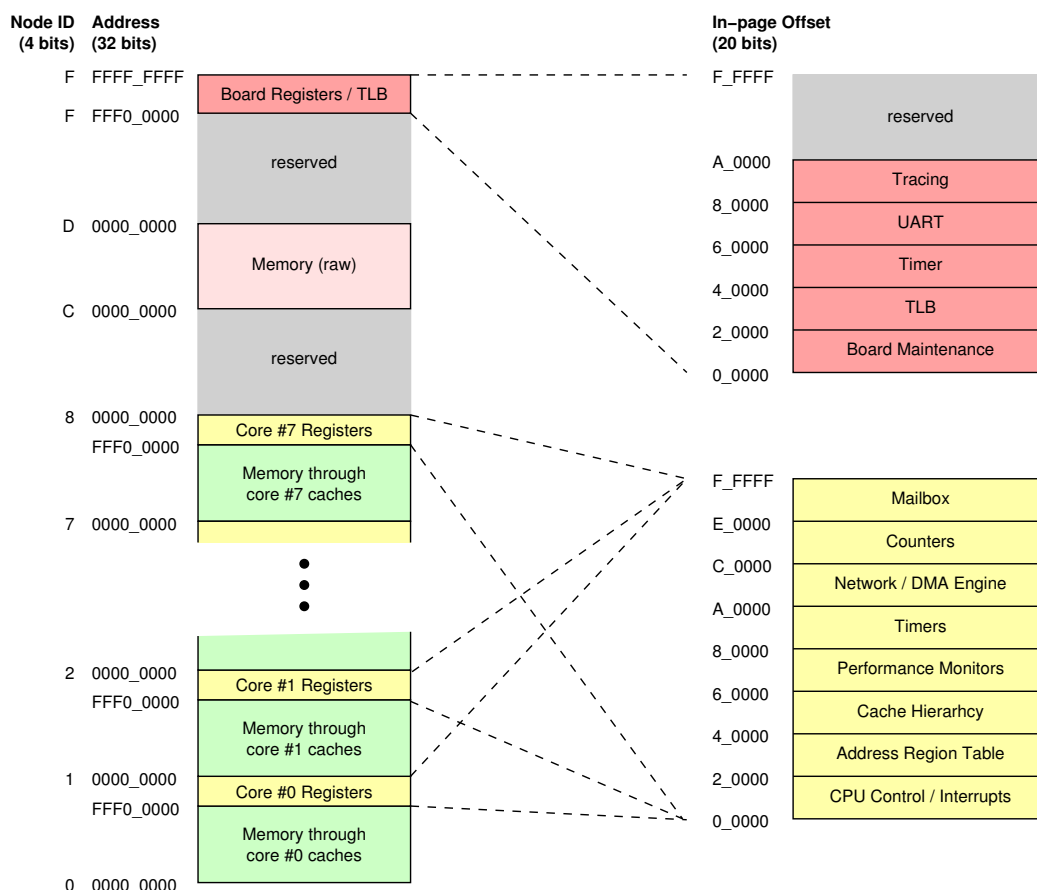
Node ID (4 bits)

Address (32 bits)

F FFFF_FFFF
Board Registers / TLB
F FFF0_0000
reserved
D 0000_0000
Memory (raw)
C 0000_0000
reserved
8 0000_0000
Core #7 Registers
FFF0_0000
Memory through core #7 caches
7 0000_0000

2 0000_0000
Core #1 Registers
FFF0_0000
Memory through core #1 caches
1 0000_0000
Core #0 Registers
FFF0_0000
Memory through core #0 caches
0 0000_0000

In-page Offset (20 bits)

F_FFFF
reserved
A_0000
Tracing
8_0000
UART
6_0000
Timer
4_0000
TLB
2_0000
Board Maintenance
0_0000

F_FFFF
Mailbox
E_0000
Counters
C_0000
Network / DMA Engine
A_0000
Timers
8_0000
Performance Monitors
6_0000
Cache Hierarhcy
4_0000
Address Region Table
2_0000
CPU Control / Interrupts
0_0000